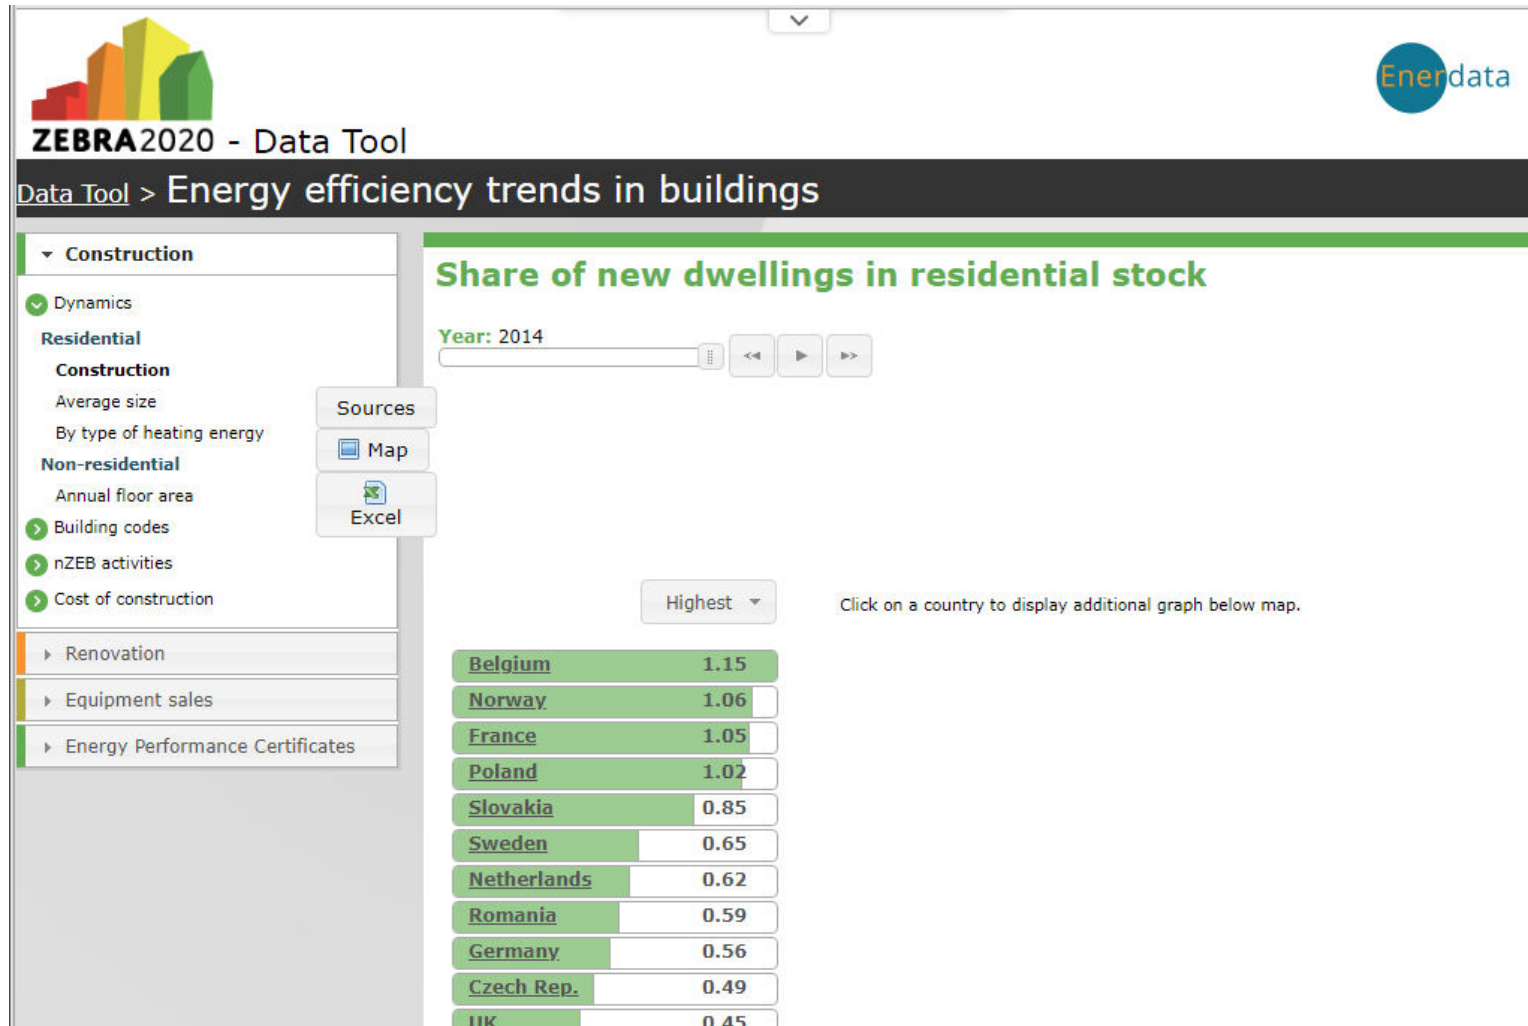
ZEBRA2020 - Data Tool

Enerdata

Data Tool > Energy efficiency trends in buildings

Construction

Dynamics

Residential

Construction

Average size

By type of heating energy

Non-residential

Annual floor area

Building codes

nZEB activities

Cost of construction

Renovation

Equipment sales

Energy Performance Certificates

Sources

Map

Excel

Share of new dwellings in residential stock

Year: 2014

Highest

Click on a country to display additional graph below map.

| | |
|---|---|
| Belgium | 1.15 |
| Norway | 1.06 |
| France | 1.05 |
| Poland | 1.02 |
| Slovakia | 0.85 |
| Sweden | 0.65 |
| Netherlands | 0.62 |
| Romania | 0.59 |
| Germany | 0.56 |
| Czech Rep. | 0.49 |
| UK | 0.45 |